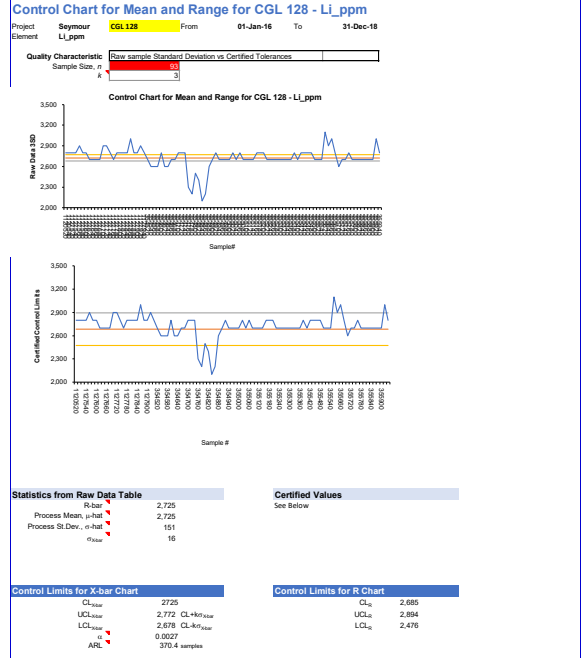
Control Chart for Mean and Range for CGL 128 - Li_ppm

Project Seymour CGL 128 From 01-Jan-16 To 31-Dec-18
Element Li_ppm

Quality Characteristic Raw sample Standard Deviation vs Certified Tolerances
Sample Size, $n$ 93
$k$ 3

Control Chart for Mean and Range for CGL 128 - Li_ppm

3,500
3,200
2,900
2,600
2,300
2,000

Raw Data 3SD

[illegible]

Sample#

3,500
3,200
2,900
2,600
2,300
2,000

Certified Control Limits

1270 1274 1276 1278 1280 1275 1277 1276 1277 1278 1279 1280 3540 3545 3547 3548 3549 3550 3551 3552 3553 3554 3555 3556 3557 3558 3559 3560 3561 3562 3563 3564 3565

Sample #

Statistics from Raw Data Table
R-bar 2,725
Process Mean, μ-hat 2,725
Process St.Dev., σ-hat 151
$\sigma_{Xbar}$ 16

Certified Values
See Below

Control Limits for X-bar Chart
$CL_{Xbar}$ 2725
$UCL_{Xbar}$ 2,772 CL+k$\sigma_{Xbar}$
$LCL_{Xbar}$ 2,678 CL-k$\sigma_{Xbar}$
α 0.0027
ARL 370.4 samples

Control Limits for R Chart
$CL_R$ 2,685
$UCL_R$ 2,894
$LCL_R$ 2,476